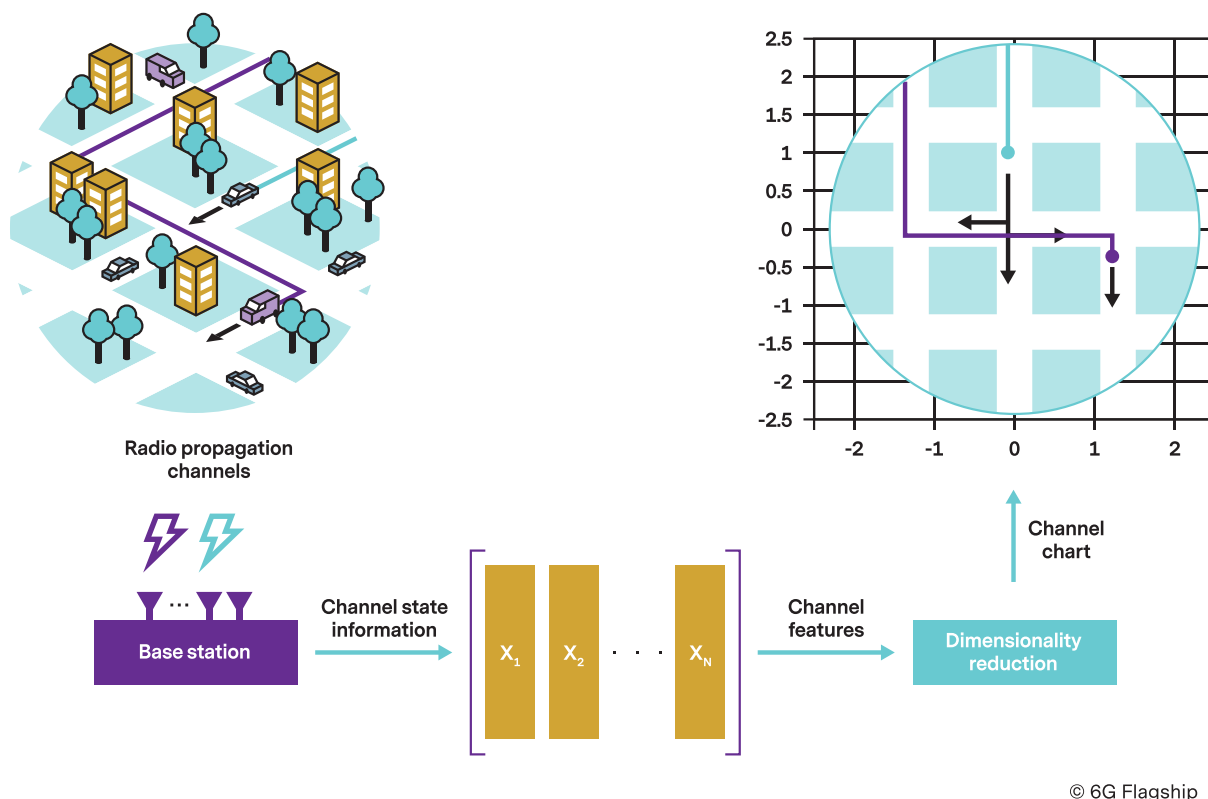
Radio propagation channels

Base station

Channel state information

$X_1$ $X_2$ · · · $X_N$

Channel features

Dimensionality reduction

Channel chart

2.5
2
1.5
1
0.5
0
-0.5
-1
-1.5
-2
-2.5

-2 -1 0 1 2

© 6G Flagship